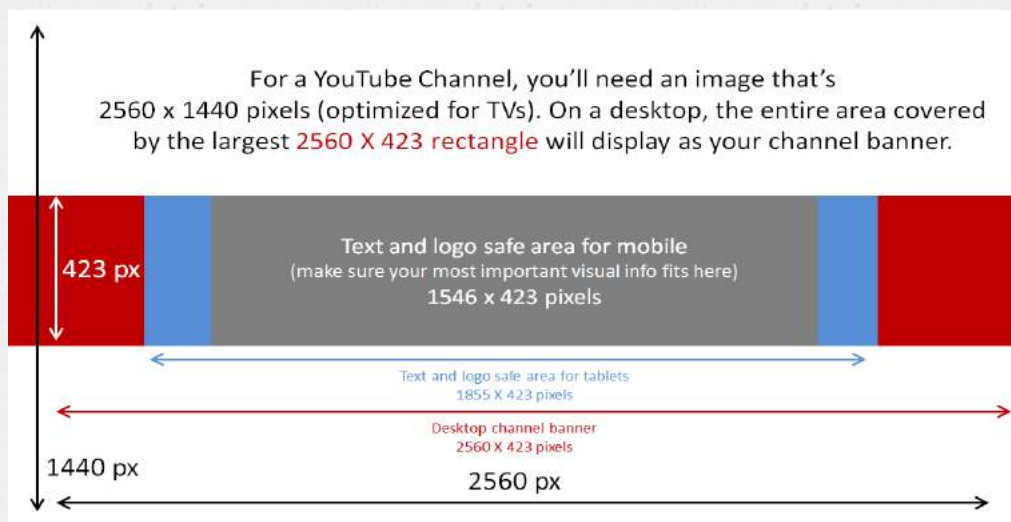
For a YouTube Channel, you'll need an image that's 2560 x 1440 pixels (optimized for TVs). On a desktop, the entire area covered by the largest 2560 X 423 rectangle will display as your channel banner.

423 px

Text and logo safe area for mobile
(make sure your most important visual info fits here)
1546 x 423 pixels

Text and logo safe area for tablets
1855 X 423 pixels

Desktop channel banner
2560 X 423 pixels

1440 px

2560 px